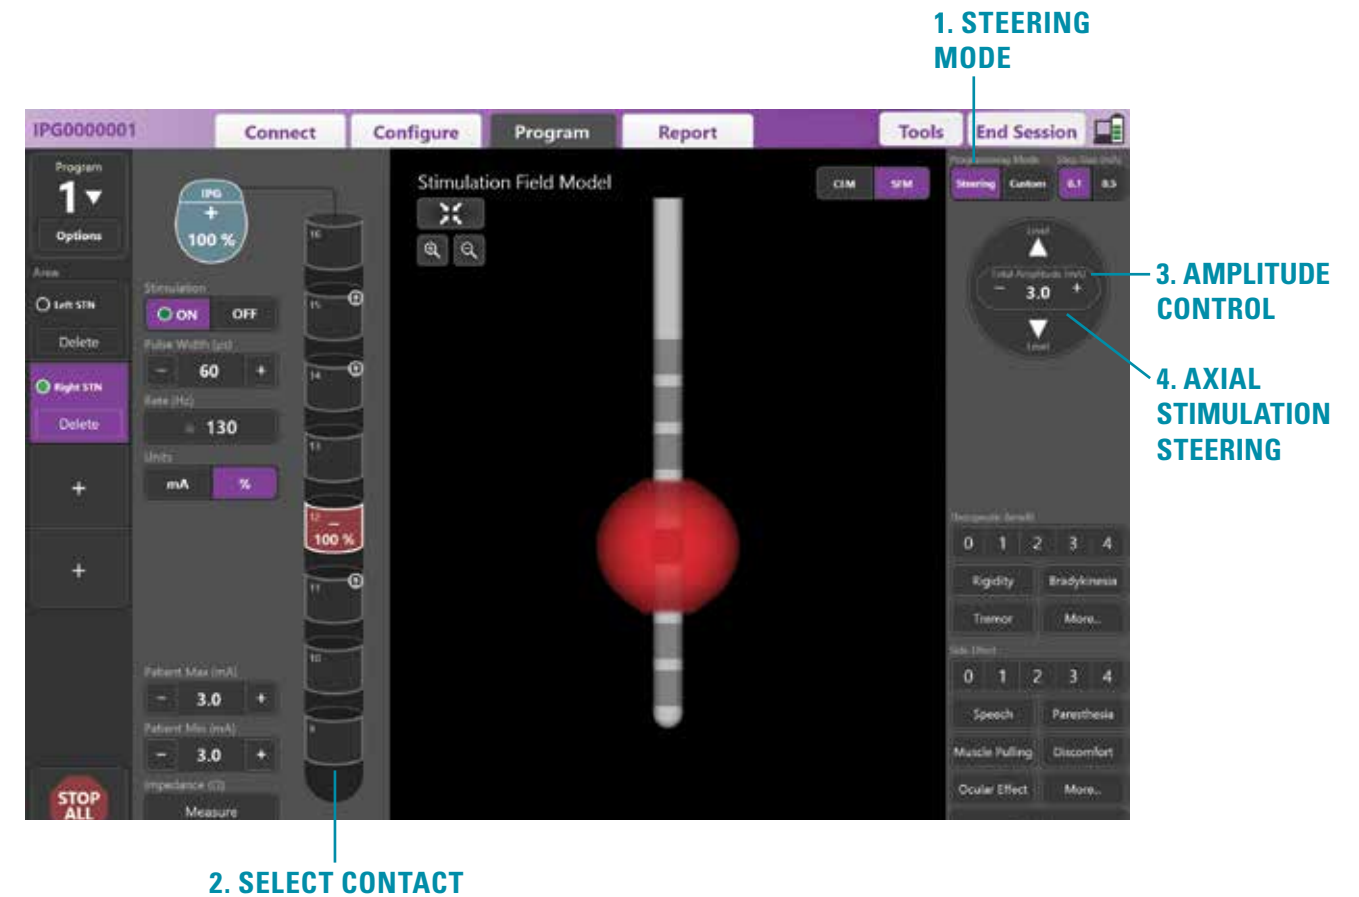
1. STEERING MODE

IPG0000001 Connect Configure Program Report Tools End Session

Program
1
Options
Area
Left STN
Delete
Right STN
Delete
+
+
STOP ALL

IPG
+
100 %
Stimulation
ON OFF
Pulse Width (µs)
− 60 +
Rate (Hz)
130
Units
mA %
Patient Max (mA)
− 3.0 +
Patient Min (mA)
− 3.0 +
Impedance (Ω)
Measure

16
15
14
13
12
100 %
11
10
9

Stimulation Field Model
CEM SFM

Programming Mode Step Size (mA)
Steering Custom 0.1 0.5
Level
Total Amplitude (mA)
− 3.0 +
Level

Therapeutic Benefit
0 1 2 3 4
Rigidity Bradykinesia
Tremor More...
Side Effect
0 1 2 3 4
Speech Paresthesia
Muscle Pulling Discomfort
Ocular Effect More...

3. AMPLITUDE CONTROL

4. AXIAL STIMULATION STEERING

2. SELECT CONTACT